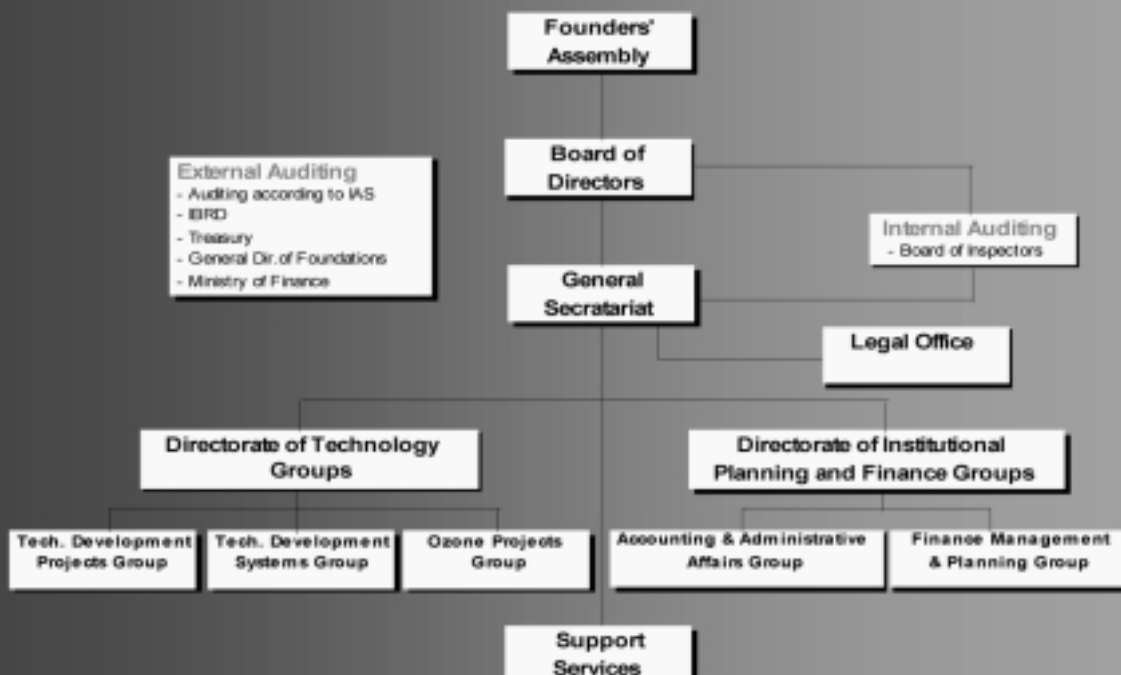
Founders' Assembly

Board of Directors

External Auditing
- Auditing according to IAS
- IBRD
- Treasury
- General Dir. of Foundations
- Ministry of Finance

Internal Auditing
- Board of inspectors

General Secratariat

Legal Office

Directorate of Technology Groups

Directorate of Institutional Planning and Finance Groups

Tech. Development Projects Group

Tech. Development Systems Group

Ozone Projects Group

Accounting & Administrative Affairs Group

Finance Management & Planning Group

Support Services